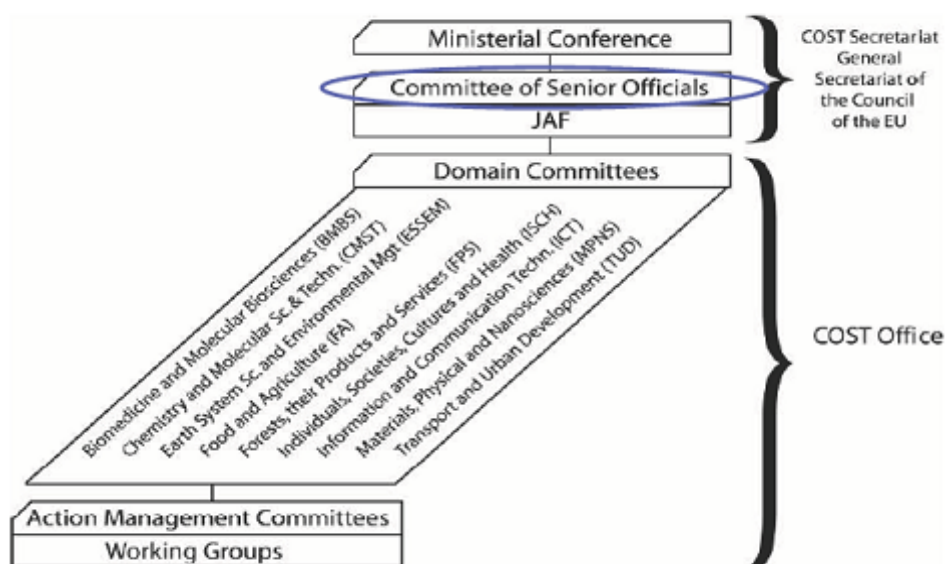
Ministerial Conference

Committee of Senior Officials

JAF

COST Secretariat General Secretariat of the Council of the EU

Domain Committees

Biomedicine and Molecular Biosciences (BMBS)
Chemistry and Molecular Sc.& Techn. (CMST)
Earth System Sc. and Environmental Mgt (ESSEM)
Food and Agriculture (FA)
Forests, their Products and Services (FPS)
Individuals, Societies, Cultures and Health (ISCH)
Information and Communication Techn. (ICT)
Materials, Physical and Nanosciences (MPNS)
Transport and Urban Development (TUD)

COST Office

Action Management Committees

Working Groups